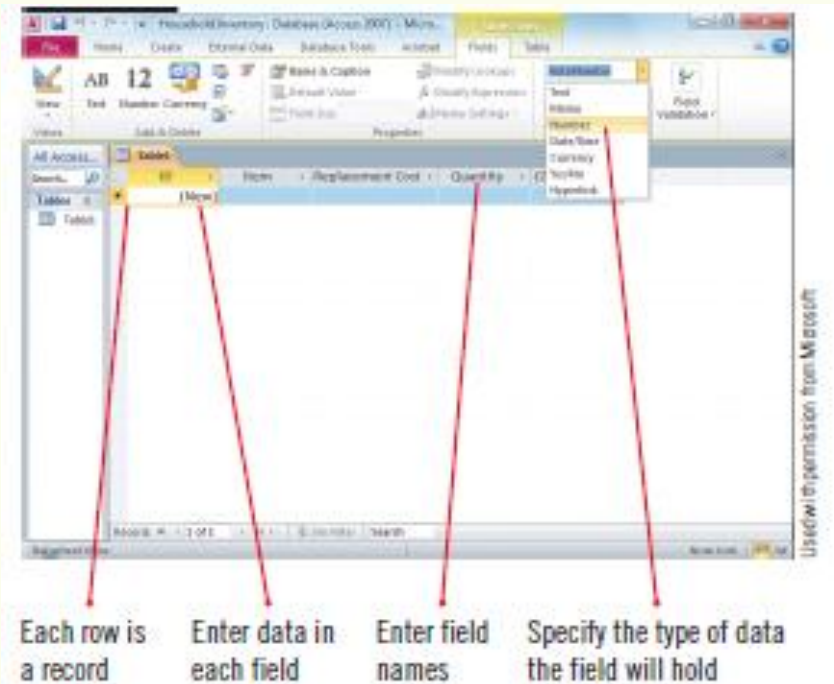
Household Inventory : Database (Access 2007) - Micro...

File | Home | Create | External Data | Database Tools | Acrobat | Fields | Table

View | AB Text | 12 Number | Currency

Views | Add & Delete

Name & Caption | Default Value | Field Size

Properties

Modify Lookups | Modify Expression | Memo Settings

Text | Memo | Number | Date/Time | Currency | Yes/No | Hyperlink

Field Validation

All Access...

Search...

Tables

Table1

Table1

ID | Item | Replacement Cost | Quantity

(New)

Record: 1 of 1 | No Filter | Search

Each row is a record

Enter data in each field

Enter field names

Specify the type of data the field will hold

Used with permission from Microsoft